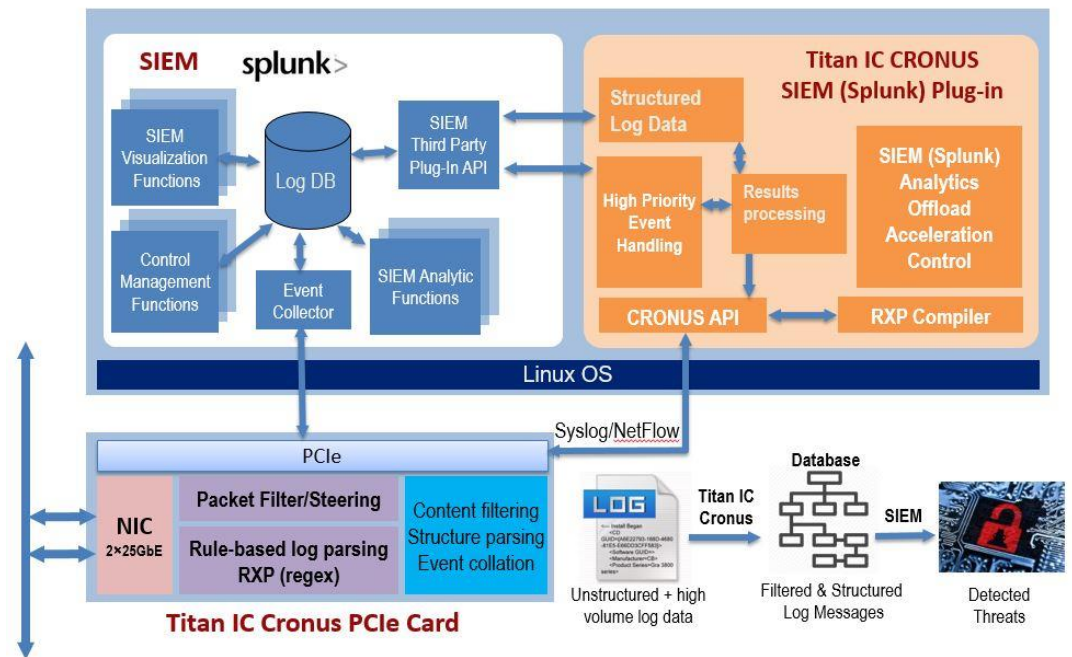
SIEM splunk>

SIEM Visualization Functions

Control Management Functions

Log DB

SIEM Third Party Plug-In API

Event Collector

SIEM Analytic Functions

Titan IC CRONUS SIEM (Splunk) Plug-in

Structured Log Data

High Priority Event Handling

Results processing

SIEM (Splunk) Analytics Offload Acceleration Control

CRONUS API

RXP Compiler

Linux OS

Syslog/NetFlow

PCIe

NIC 2×25GbE

Packet Filter/Steering

Rule-based log parsing RXP (regex)

Content filtering Structure parsing Event collation

Titan IC Cronus PCIe Card

LOG

Unstructured + high volume log data

Titan IC Cronus

Database

Filtered & Structured Log Messages

SIEM

Detected Threats